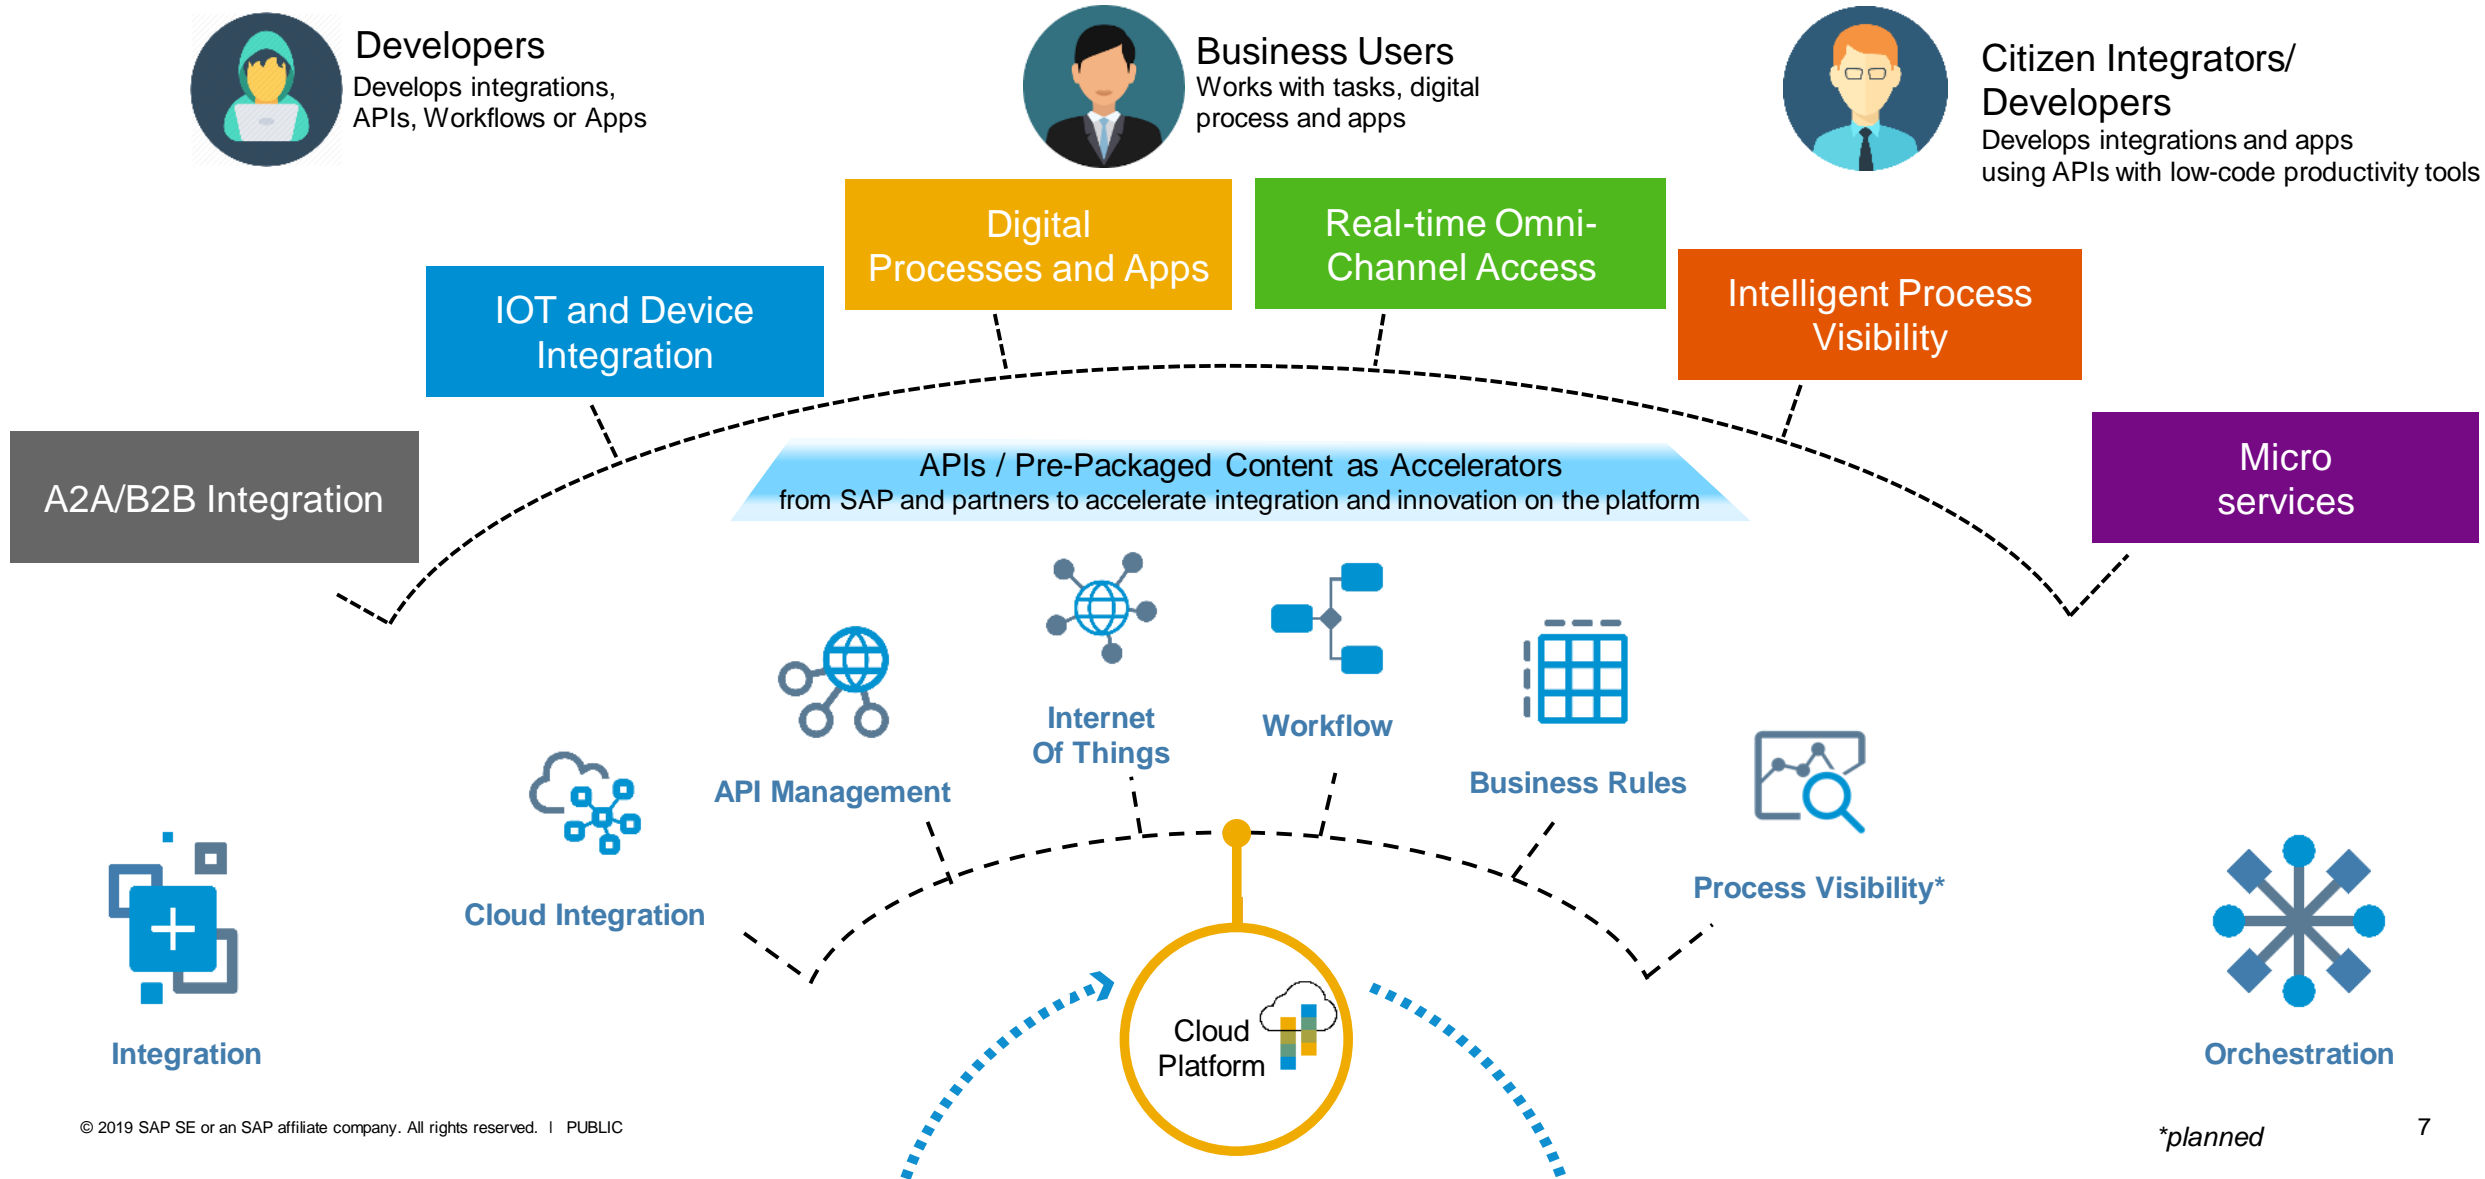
Developers
Develops integrations, APIs, Workflows or Apps

Business Users
Works with tasks, digital process and apps

Citizen Integrators/ Developers
Develops integrations and apps using APIs with low-code productivity tools

Digital Processes and Apps

Real-time Omni-Channel Access

IOT and Device Integration

Intelligent Process Visibility

A2A/B2B Integration

Micro services

APIs / Pre-Packaged Content as Accelerators
from SAP and partners to accelerate integration and innovation on the platform

Internet Of Things

Workflow

API Management

Business Rules

Cloud Integration

Process Visibility*

Integration

Cloud Platform

Orchestration

© 2019 SAP SE or an SAP affiliate company. All rights reserved. I PUBLIC

*planned

7